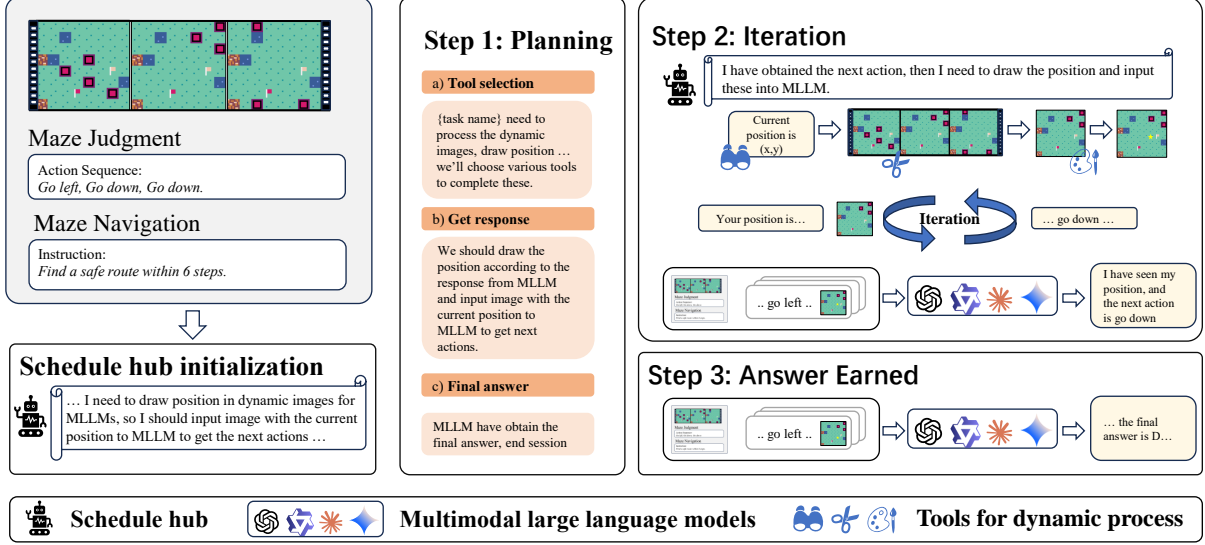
Maze Judgment

Action Sequence:
*Go left, Go down, Go down.*

Maze Navigation

Instruction:
*Find a safe route within 6 steps.*

Schedule hub initialization

… I need to draw position in dynamic images for MLLMs, so I should input image with the current position to MLLM to get the next actions …

Step 1: Planning

a) Tool selection

{task name} need to process the dynamic images, draw position … we'll choose various tools to complete these.

b) Get response

We should draw the position according to the response from MLLM and input image with the current position to MLLM to get next actions.

c) Final answer

MLLM have obtain the final answer, end session

Step 2: Iteration

I have obtained the next action, then I need to draw the position and input these into MLLM.

Current position is (x,y)

Your position is…

Iteration

… go down …

.. go left …

I have seen my position, and the next action is go down

Step 3: Answer Earned

.. go left …

… the final answer is D…

Schedule hub

Multimodal large language models

Tools for dynamic process